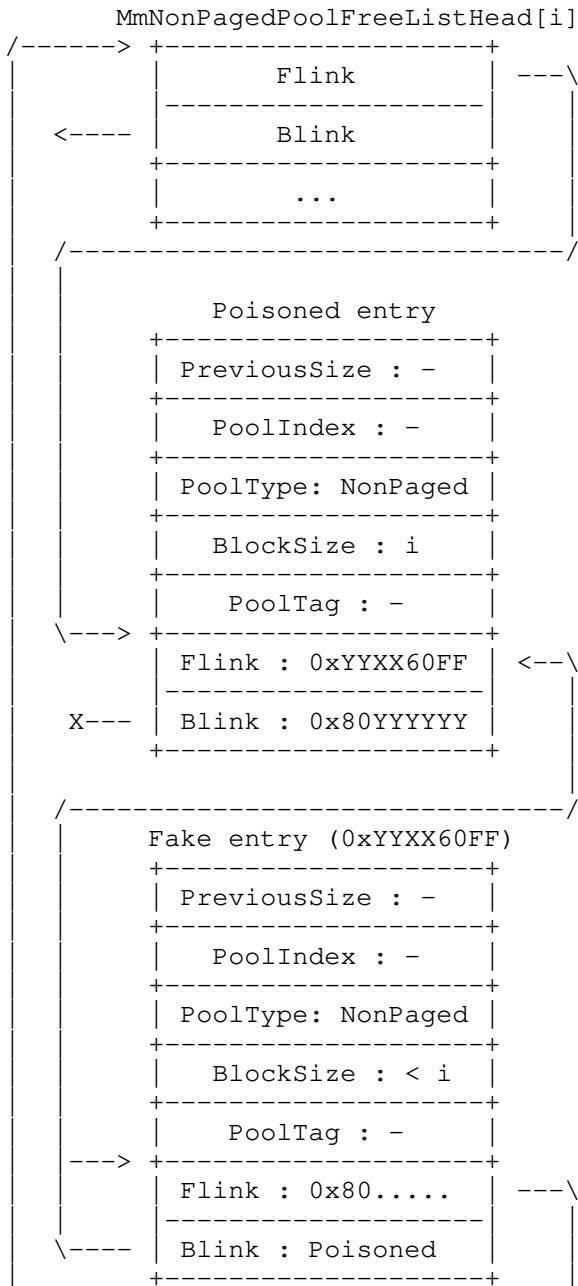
MmNonPagedPoolFreeListHead[i]

Flink

Blink

...

Poisoned entry

PreviousSize : -

PoolIndex : -

PoolType: NonPaged

BlockSize : i

PoolTag : -

Flink : 0xYYXX60FF

X---

Blink : 0x80YYYYYY

Fake entry (0xYYXX60FF)

PreviousSize : -

PoolIndex : -

PoolType: NonPaged

BlockSize : < i

PoolTag : -

Flink : 0x80.....

Blink : Poisoned